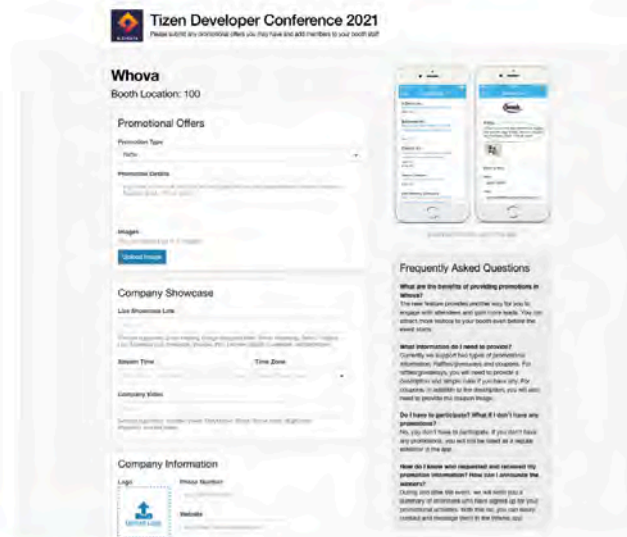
Tizen Developer Conference 2021

Please submit any promotional offers you may have and add members to your booth staff

Whova

Booth Location: 100

Promotional Offers

Promotion Type

Raffle

Promotion Details

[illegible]

Images

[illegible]

Upload Image

Company Showcase

Live Showcase Link

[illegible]

Session Time

Time Zone

Company Video

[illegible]

Company Information

Logo

Phone Number

Website

Upload Logo

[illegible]

Frequently Asked Questions

What are the benefits of providing promotions in Whova?

The new feature provides another way for you to engage with attendees and gain more leads. You can attract more visitors to your booth even before the event starts.

What information do I need to provide?

Currently we support two types of promotional information: Raffles/giveaways and coupons. For raffles/giveaways, you will need to provide a description and simple rules if you have any. For coupons, in addition to the description, you will also need to provide the coupon image.

Do I have to participate? What if I don't have any promotions?

No, you don't have to participate. If you don't have any promotions, you will not be listed as a regular exhibitor in the app.

How do I know who requested and redeemed my promotion information? How can I announce the winners?

During and after the event, we will send you a summary of attendees who have signed up for your promotional activities. With this list, you can easily contact and message them in the Whova app

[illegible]